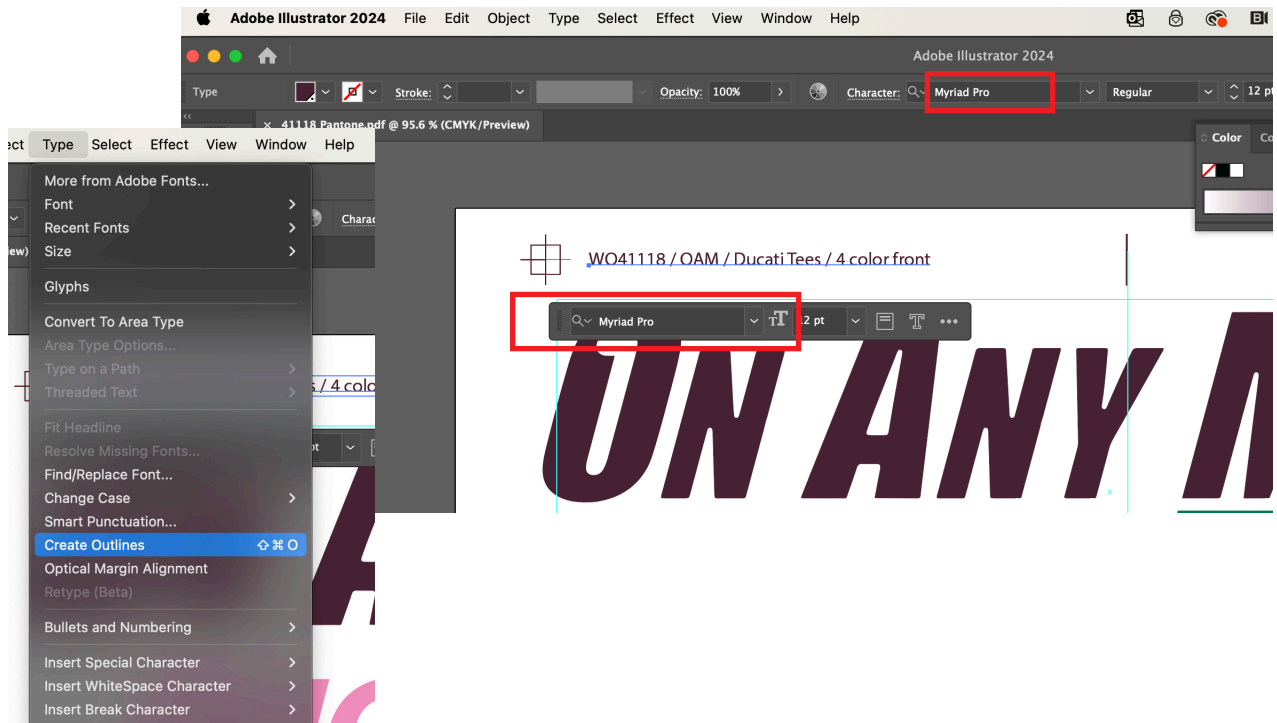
Adobe Illustrator 2024 File Edit Object Type Select Effect View Window Help

Adobe Illustrator 2024

Type Stroke: Opacity: 100% Character: Myriad Pro Regular 12 pt

× 41118 Pantone.pdf @ 95.6 % (CMYK/Preview)

Color

ect Type Select Effect View Window Help

More from Adobe Fonts...
Font
Recent Fonts
Size
Glyphs
Convert To Area Type
Area Type Options...
Type on a Path
Threaded Text
Fit Headline
Resolve Missing Fonts...
Find/Replace Font...
Change Case
Smart Punctuation...
Create Outlines ⇧⌘O
Optical Margin Alignment
Retype (Beta)
Bullets and Numbering
Insert Special Character
Insert WhiteSpace Character
Insert Break Character

Charac

ew)

s / 4 colo

pt

WO41118 / OAM / Ducati Tees / 4 color front

Myriad Pro 12 pt

ON ANY M